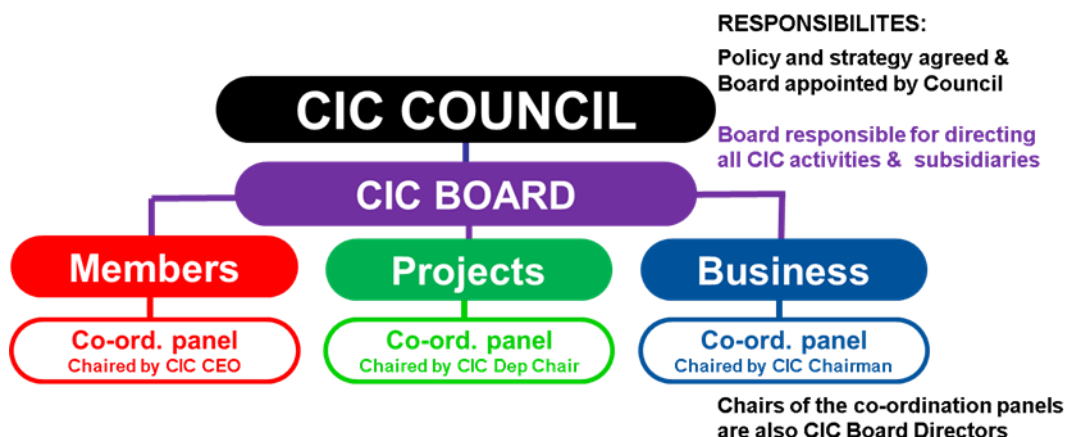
RESPONSIBILITES:

Policy and strategy agreed & Board appointed by Council

Board responsible for directing all CIC activities & subsidiaries

CIC COUNCIL

CIC BOARD

Members

Co-ord. panel
Chaired by CIC CEO

Projects

Co-ord. panel
Chaired by CIC Dep Chair

Business

Co-ord. panel
Chaired by CIC Chairman

Chairs of the co-ordination panels are also CIC Board Directors